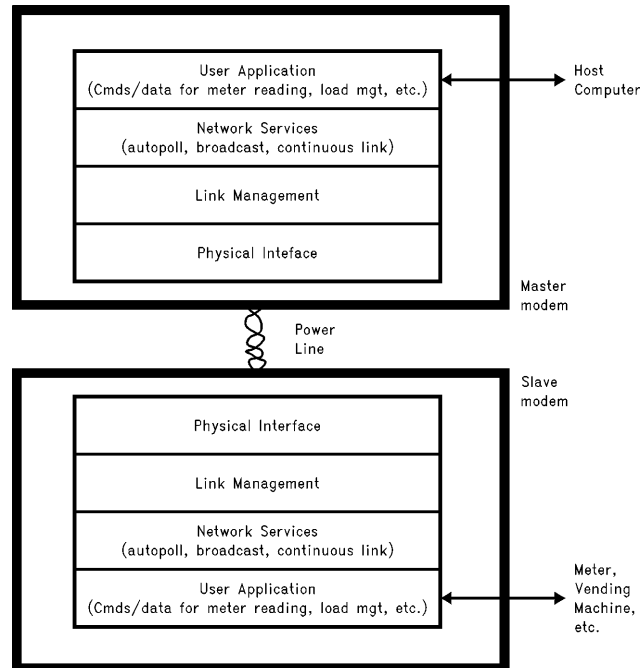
User Application
(Cmds/data for meter reading, load mgt, etc.)

Host Computer

Network Services
(autopoll, broadcast, continuous link)

Link Management

Physical Inteface

Master modem

Power Line

Slave modem

Physical Interface

Link Management

Network Services
(autopoll, broadcast, continuous link)

User Application
(Cmds/data for meter reading, load mgt, etc.)

Meter, Vending Machine, etc.